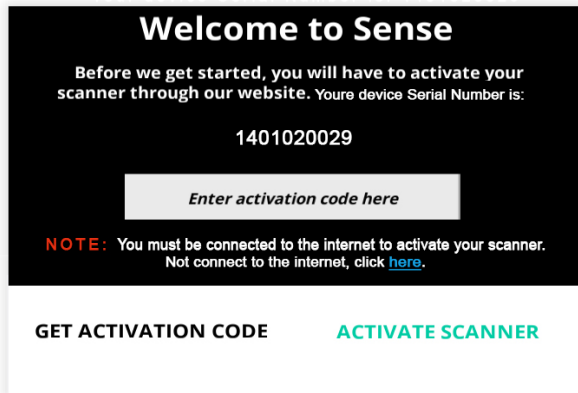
Welcome to Sense

Before we get started, you will have to activate your scanner through our website. Youre device Serial Number is:

1401020029

Enter activation code here

NOTE: You must be connected to the internet to activate your scanner. Not connect to the internet, click here.

GET ACTIVATION CODE

ACTIVATE SCANNER